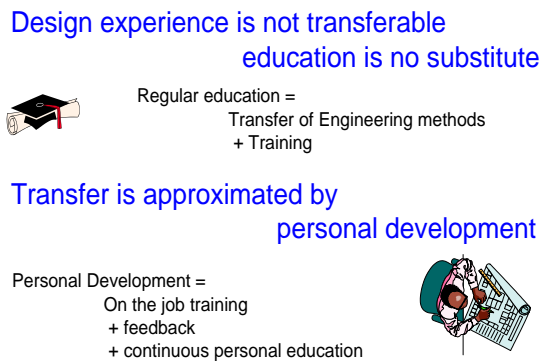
Design experience is not transferable
education is no substitute

Regular education =
Transfer of Engineering methods
+ Training

Transfer is approximated by
personal development

Personal Development =
On the job training
+ feedback
+ continuous personal education